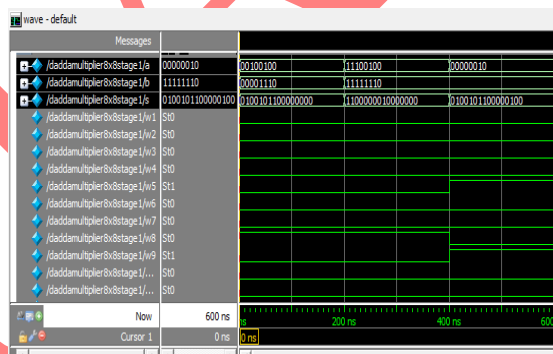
wave - default

Messages

/daddamultiplier8x8stage1/a 00000010 00100100 11100100 00000010
/daddamultiplier8x8stage1/b 11111110 00001110 11111110
/daddamultiplier8x8stage1/s 0100101100000100 0100101100000000 1100000010000000 0100101100000100
/daddamultiplier8x8stage1/w1 St0
/daddamultiplier8x8stage1/w2 St0
/daddamultiplier8x8stage1/w3 St0
/daddamultiplier8x8stage1/w4 St0
/daddamultiplier8x8stage1/w5 St1
/daddamultiplier8x8stage1/w6 St0
/daddamultiplier8x8stage1/w7 St0
/daddamultiplier8x8stage1/w8 St0
/daddamultiplier8x8stage1/w9 St1
/daddamultiplier8x8stage1/... St0
/daddamultiplier8x8stage1/... St0

Now 600 ns
Cursor 1 0 ns

ns 200 ns 400 ns 600
0 ns